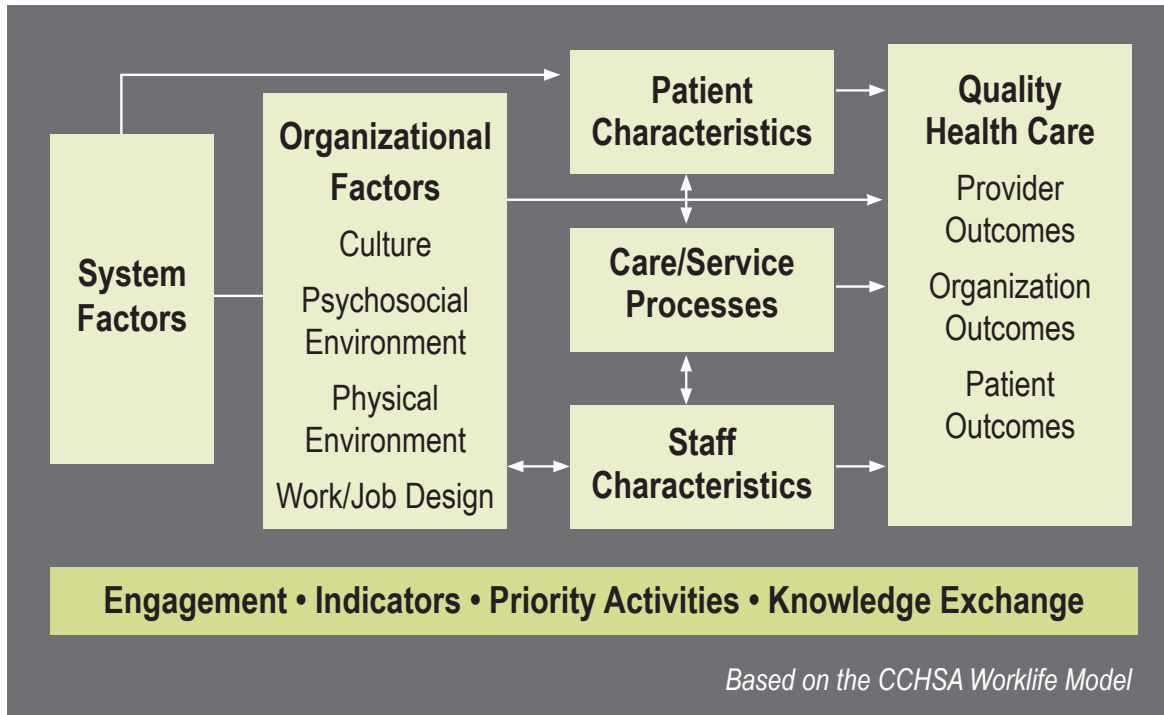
System Factors

Organizational Factors
Culture
Psychosocial Environment
Physical Environment
Work/Job Design

Patient Characteristics

Care/Service Processes

Staff Characteristics

Quality Health Care
Provider Outcomes
Organization Outcomes
Patient Outcomes

Engagement • Indicators • Priority Activities • Knowledge Exchange

Based on the CCHSA Worklife Model